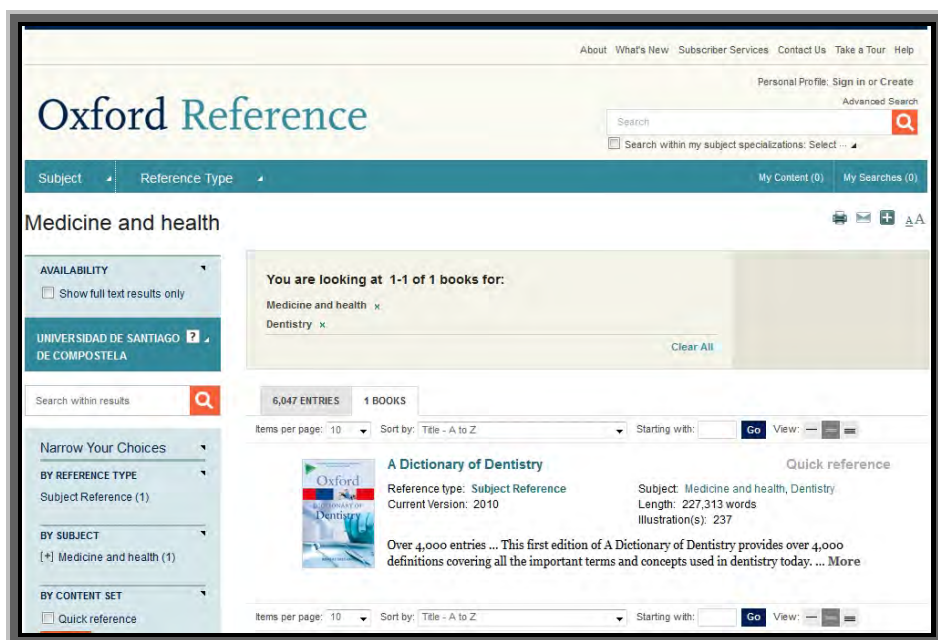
About What's New Subscriber Services Contact Us Take a Tour Help

Personal Profile: Sign in or Create

Advanced Search

Oxford Reference

Search

Search within my subject specializations: Select ...

Subject

Reference Type

My Content (0)

My Searches (0)

Medicine and health

AA

AVAILABILITY

Show full text results only

UNIVERSIDAD DE SANTIAGO DE COMPOSTELA

Search within results

Narrow Your Choices

BY REFERENCE TYPE

Subject Reference (1)

BY SUBJECT

[+] Medicine and health (1)

BY CONTENT SET

Quick reference

You are looking at 1-1 of 1 books for:

Medicine and health ×

Dentistry ×

Clear All

6,047 ENTRIES

1 BOOKS

Items per page: 10 Sort by: Title - A to Z Starting with: Go View:

A Dictionary of Dentistry

Quick reference

Reference type: Subject Reference

Current Version: 2010

Subject: Medicine and health, Dentistry

Length: 227,313 words

Illustration(s): 237

Oxford Dictionary of Dentistry

Over 4,000 entries ... This first edition of A Dictionary of Dentistry provides over 4,000 definitions covering all the important terms and concepts used in dentistry today. ... More

Items per page: 10 Sort by: Title - A to Z Starting with: Go View: